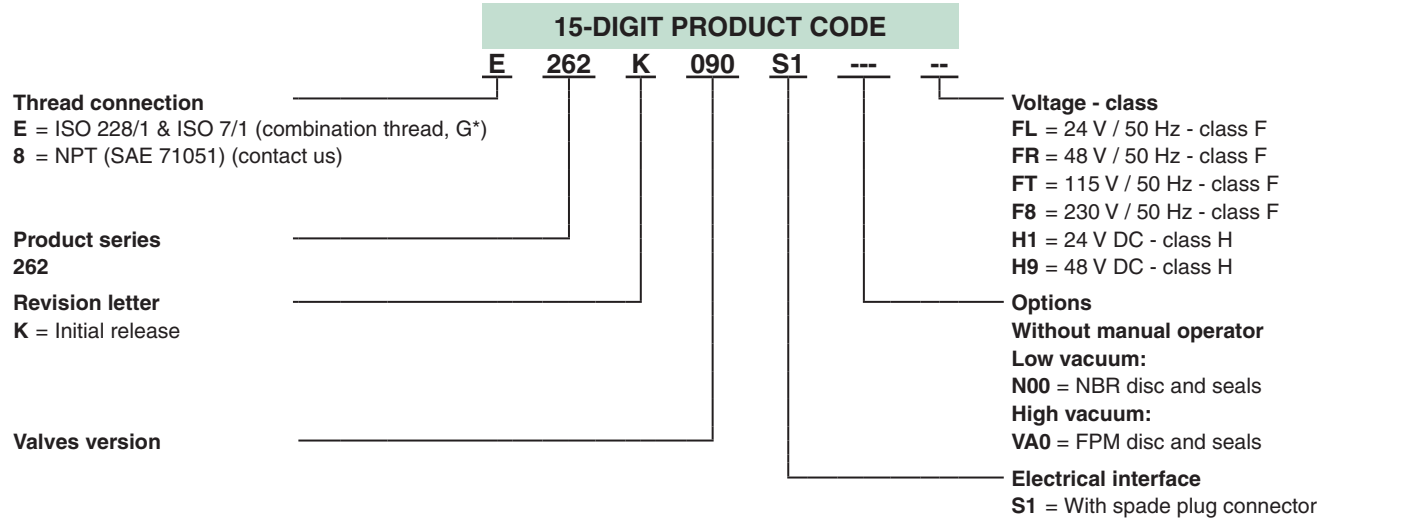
15-DIGIT PRODUCT CODE

E 262 K 090 S1 --- --

Thread connection
E = ISO 228/1 & ISO 7/1 (combination thread, G*)
8 = NPT (SAE 71051) (contact us)

Product series
262

Revision letter
K = Initial release

Valves version

Voltage - class
FL = 24 V / 50 Hz - class F
FR = 48 V / 50 Hz - class F
FT = 115 V / 50 Hz - class F
F8 = 230 V / 50 Hz - class F
H1 = 24 V DC - class H
H9 = 48 V DC - class H

Options
Without manual operator
Low vacuum:
N00 = NBR disc and seals
High vacuum:
VA0 = FPM disc and seals

Electrical interface
S1 = With spade plug connector